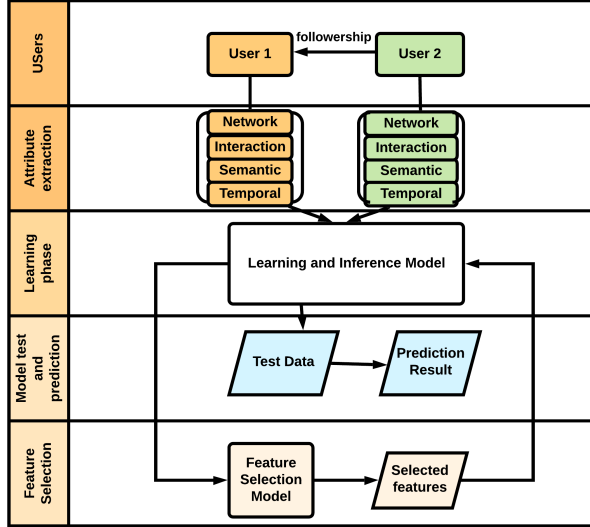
USers

Attribute extraction

Learning phase

Model test and prediction

Feature Selection

followership

User 1

User 2

Network
Interaction
Semantic
Temporal

Network
Interaction
Semantic
Temporal

Learning and Inference Model

Test Data

Prediction Result

Feature Selection Model

Selected features